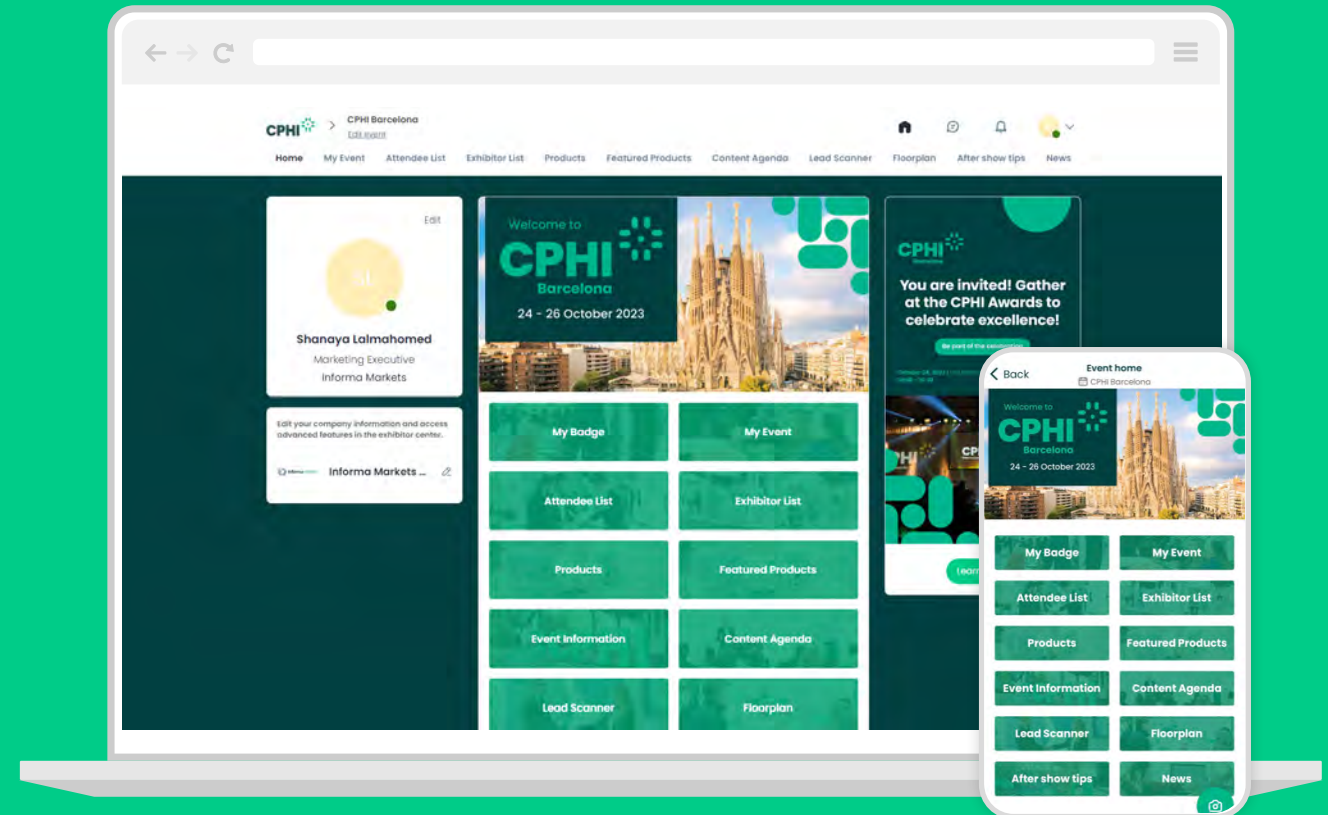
CPHI > CPHI Barcelona
Edit event

Home My Event Attendee List Exhibitor List Products Featured Products Content Agenda Lead Scanner Floorplan After show tips News

Edit

SL

Shanaya Lalmahomed
Marketing Executive
Informa Markets

Edit your company information and access advanced features in the exhibitor center.

Informa Markets ...

Welcome to
CPHI
Barcelona
24 - 26 October 2023

My Badge
My Event
Attendee List
Exhibitor List
Products
Featured Products
Event Information
Content Agenda
Lead Scanner
Floorplan

CPHI

You are invited! Gather at the CPHI Awards to celebrate excellence!

Be part of the celebration

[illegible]

Learn

Back
Event home
CPHI Barcelona

Welcome to
CPHI
Barcelona
24 - 26 October 2023

My Badge
My Event
Attendee List
Exhibitor List
Products
Featured Products
Event Information
Content Agenda
Lead Scanner
Floorplan
After show tips
News